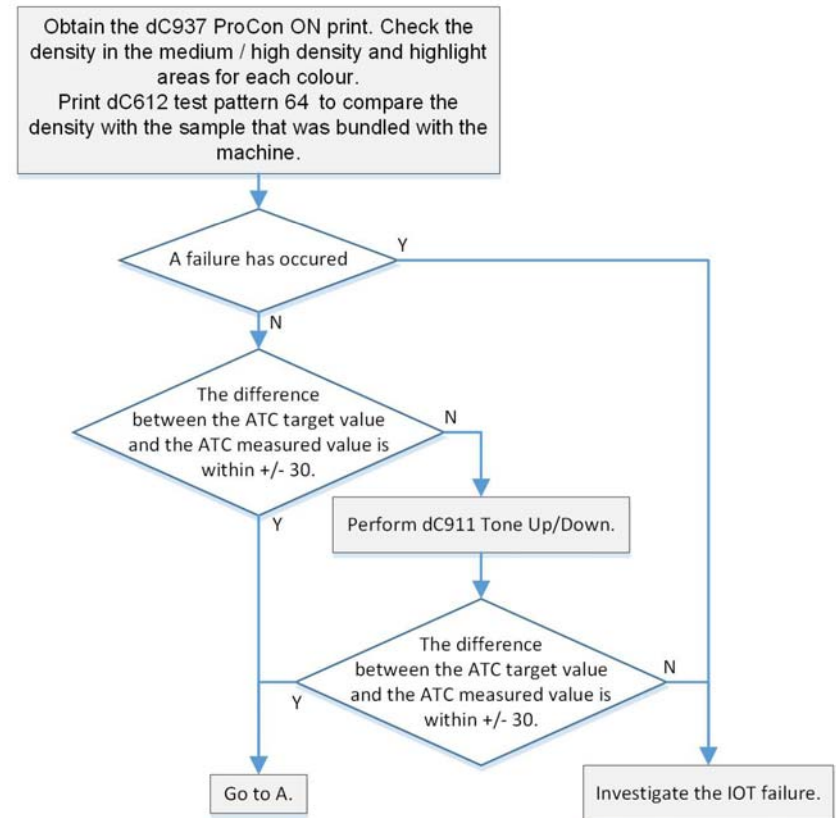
Obtain the dC937 ProCon ON print. Check the density in the medium / high density and highlight areas for each colour.
Print dC612 test pattern 64 to compare the density with the sample that was bundled with the machine.

A failure has occured

Y

N

The difference between the ATC target value and the ATC measured value is within +/- 30.

N

Y

Perform dC911 Tone Up/Down.

The difference between the ATC target value and the ATC measured value is within +/- 30.

Y

N

Go to A.

Investigate the IOT failure.